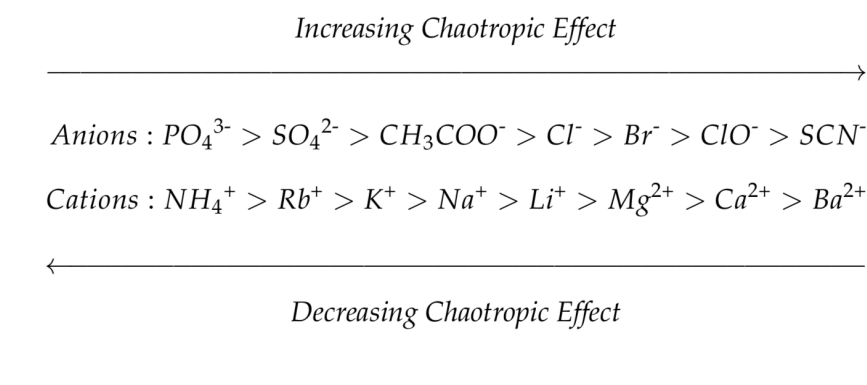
*Increasing Chaotropic Effect*

$Anions: {PO_4}^{3-} > {SO_4}^{2-} > CH_3COO^- > Cl^- > Br^- > ClO^- > SCN^-$

$Cations: {NH_4}^+ > Rb^+ > K^+ > Na^+ > Li^+ > Mg^{2+} > Ca^{2+} > Ba^{2+}$

*Decreasing Chaotropic Effect*